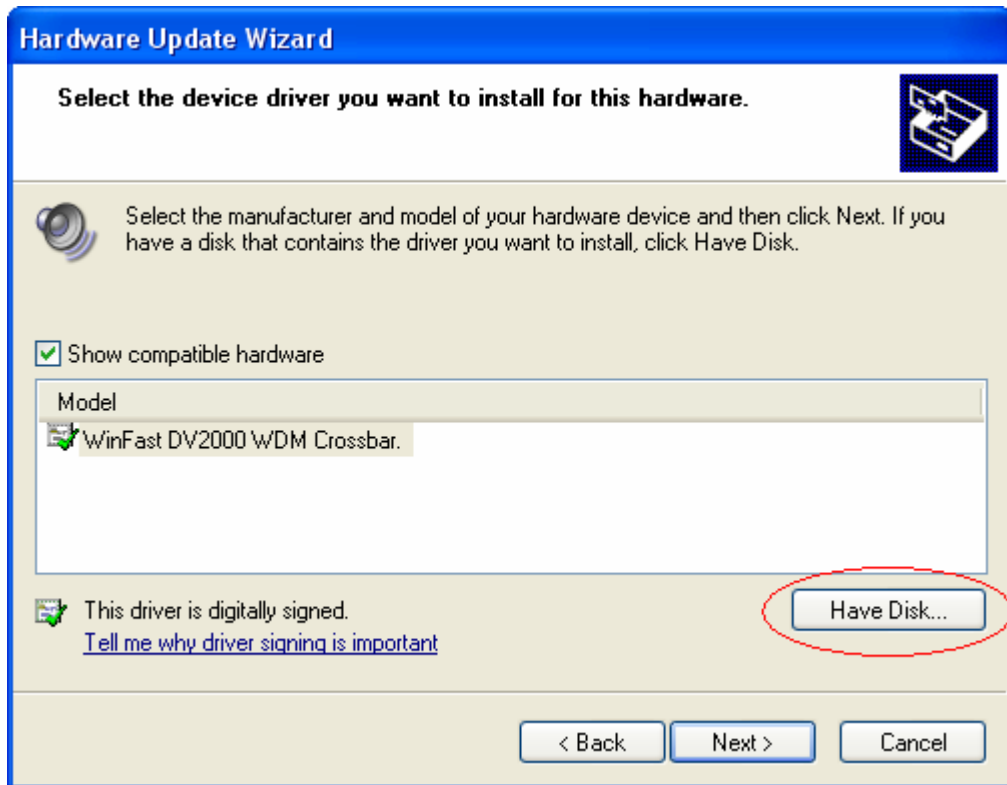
Hardware Update Wizard

Select the device driver you want to install for this hardware.

Select the manufacturer and model of your hardware device and then click Next. If you have a disk that contains the driver you want to install, click Have Disk.

Show compatible hardware

| Model |
|---|
| WinFast DV2000 WDM Crossbar. |

This driver is digitally signed.
Tell me why driver signing is important

Have Disk...

< Back    Next >    Cancel